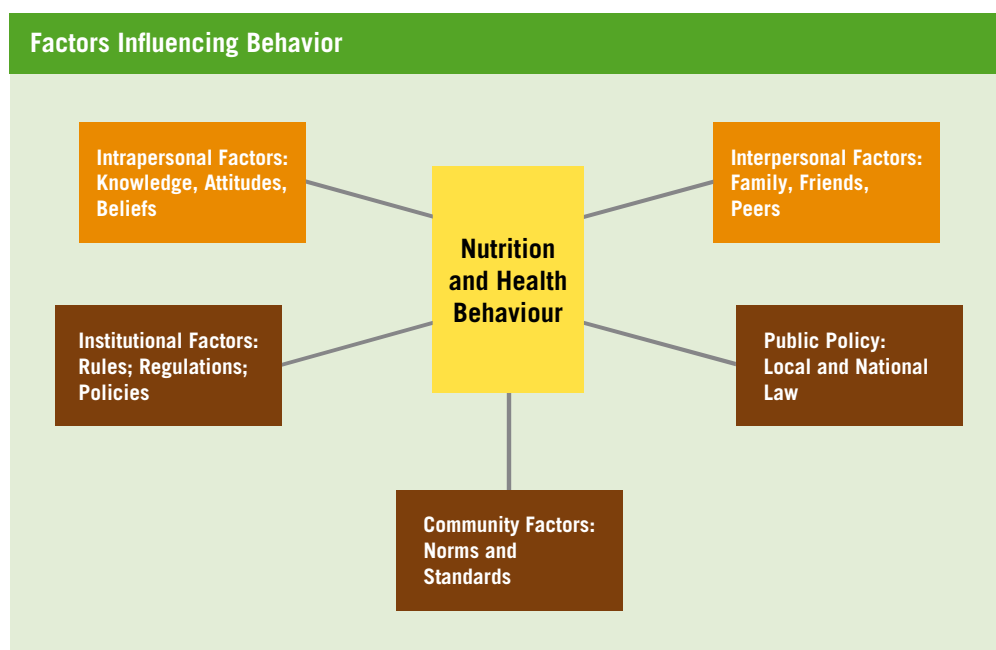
Factors Influencing Behavior

Intrapersonal Factors: Knowledge, Attitudes, Beliefs

Nutrition and Health Behaviour

Interpersonal Factors: Family, Friends, Peers

Institutional Factors: Rules; Regulations; Policies

Public Policy: Local and National Law

Community Factors: Norms and Standards